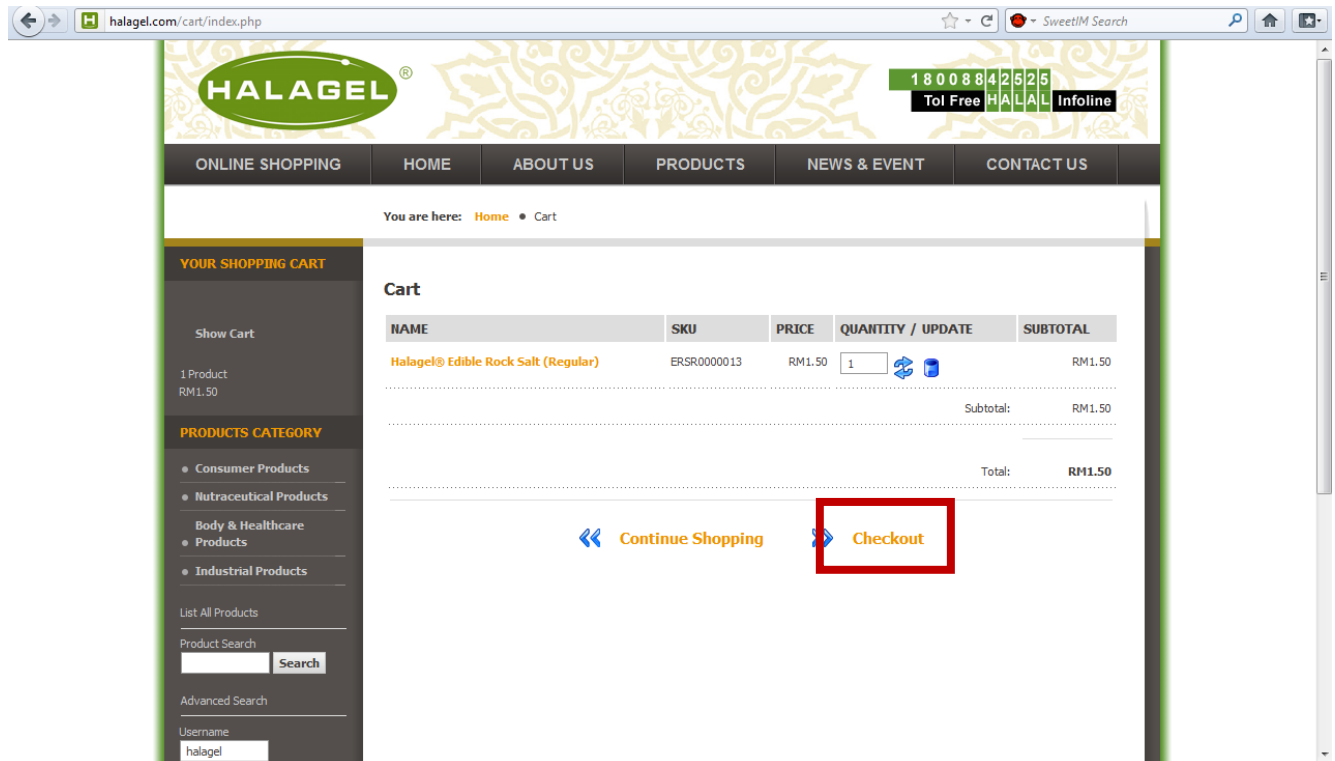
halagel.com/cart/index.php

SweetIM Search

HALAGEL®

1800884 2525
Tol Free HALAL Infoline

ONLINE SHOPPING | HOME | ABOUT US | PRODUCTS | NEWS & EVENT | CONTACT US

You are here: Home • Cart

YOUR SHOPPING CART

Show Cart

1 Product
RM1.50

PRODUCTS CATEGORY

• Consumer Products
• Nutraceutical Products
• Body & Healthcare Products
• Industrial Products

List All Products

Product Search
Search

Advanced Search

Username
halagel

Cart

| NAME | SKU | PRICE | QUANTITY / UPDATE | SUBTOTAL |
|---|---|---|---|---|
| Halagel® Edible Rock Salt (Regular) | ERSR0000013 | RM1.50 | 1 | RM1.50 |

Subtotal: RM1.50

Total: RM1.50

Continue Shopping

Checkout